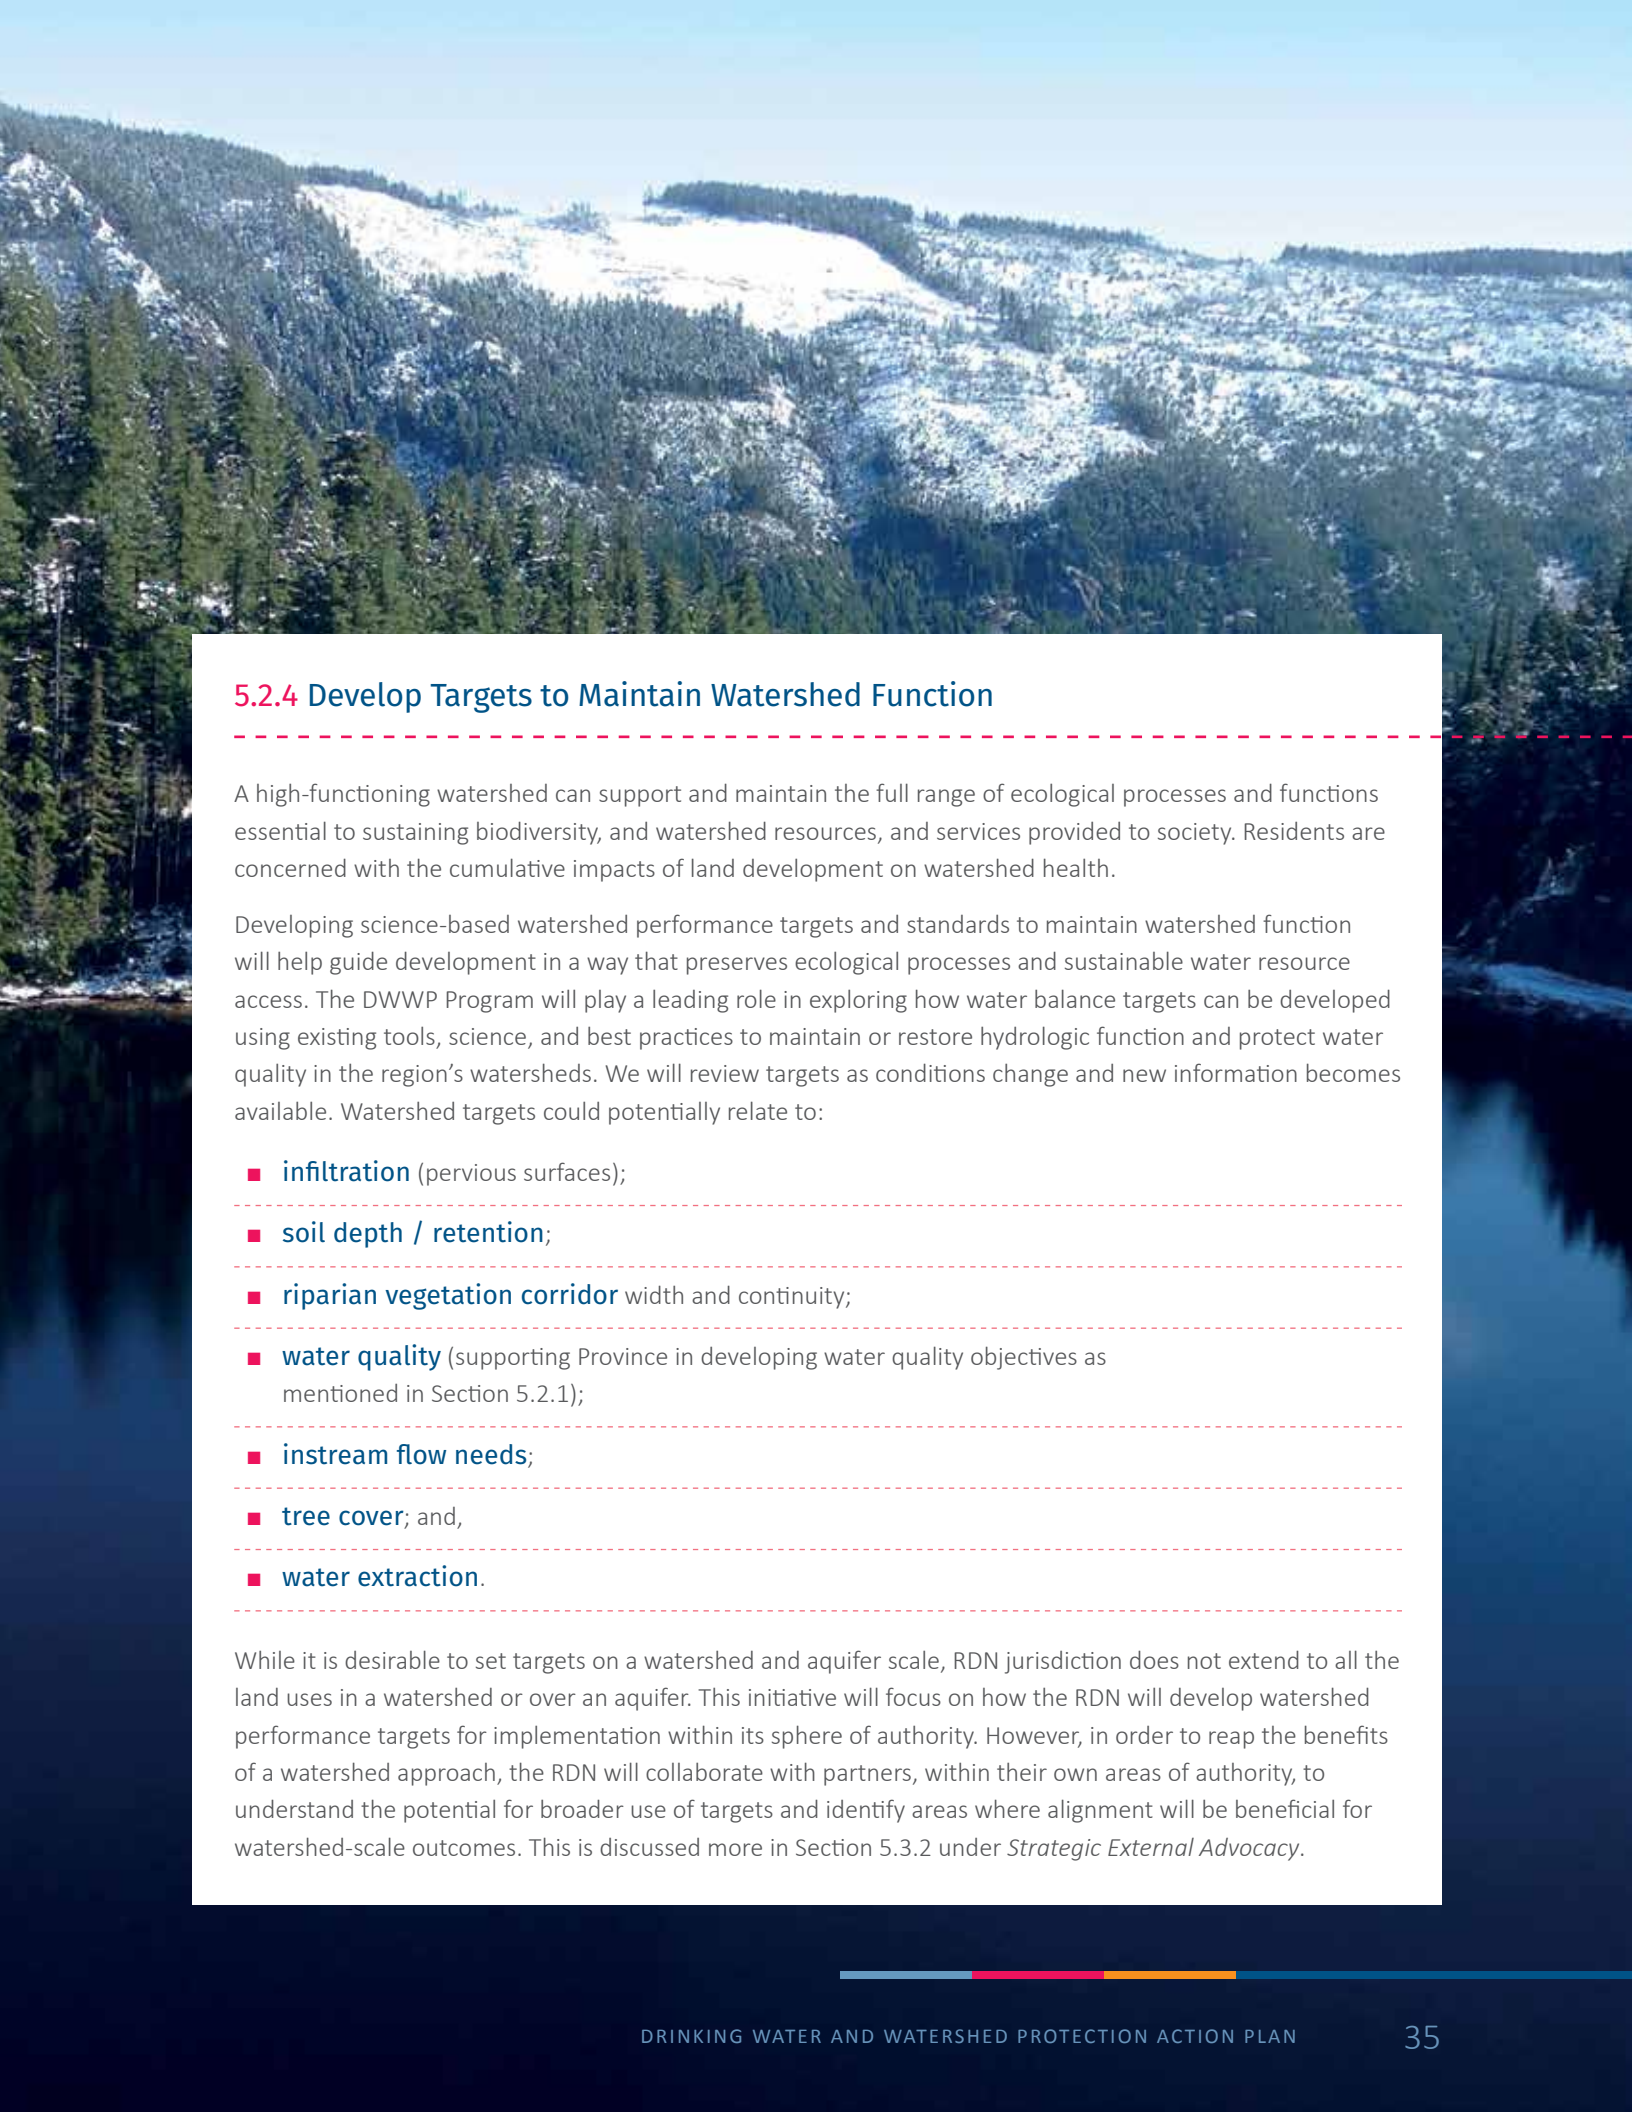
5.2.4 Develop Targets to Maintain Watershed Function

A high-functioning watershed can support and maintain the full range of ecological processes and functions essential to sustaining biodiversity, and watershed resources, and services provided to society. Residents are concerned with the cumulative impacts of land development on watershed health.

Developing science-based watershed performance targets and standards to maintain watershed function will help guide development in a way that preserves ecological processes and sustainable water resource access. The DWWP Program will play a leading role in exploring how water balance targets can be developed using existing tools, science, and best practices to maintain or restore hydrologic function and protect water quality in the region's watersheds. We will review targets as conditions change and new information becomes available. Watershed targets could potentially relate to:

- infiltration (pervious surfaces);
- soil depth / retention;
- riparian vegetation corridor width and continuity;
- water quality (supporting Province in developing water quality objectives as mentioned in Section 5.2.1);
- instream flow needs;
- tree cover; and,
- water extraction.

While it is desirable to set targets on a watershed and aquifer scale, RDN jurisdiction does not extend to all the land uses in a watershed or over an aquifer. This initiative will focus on how the RDN will develop watershed performance targets for implementation within its sphere of authority. However, in order to reap the benefits of a watershed approach, the RDN will collaborate with partners, within their own areas of authority, to understand the potential for broader use of targets and identify areas where alignment will be beneficial for watershed-scale outcomes. This is discussed more in Section 5.3.2 under Strategic External Advocacy.

DRINKING WATER AND WATERSHED PROTECTION ACTION PLAN 35